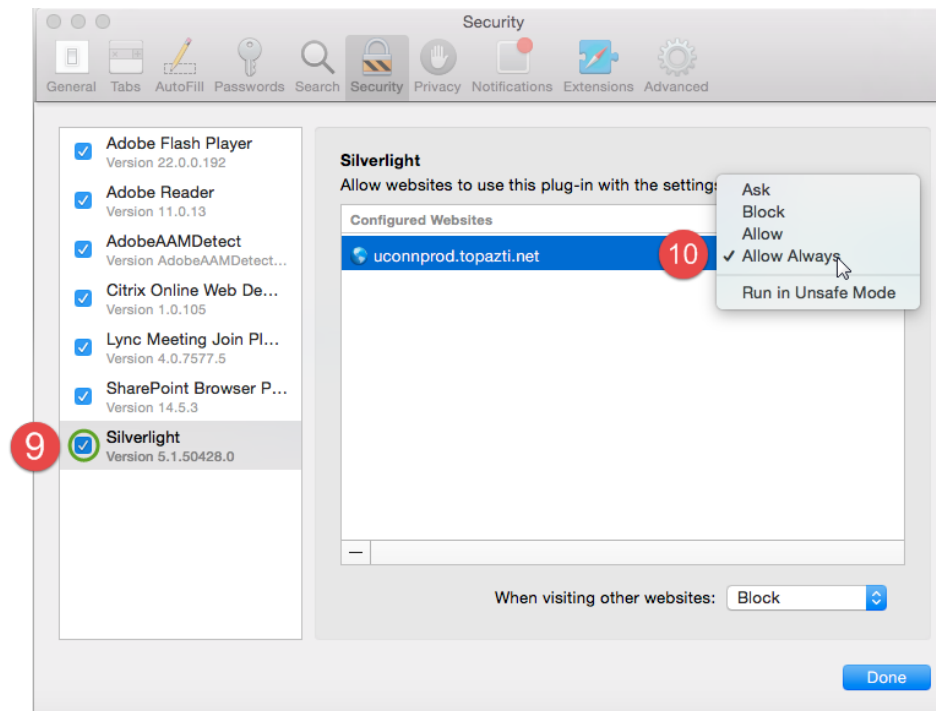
Security

General Tabs AutoFill Passwords Search Security Privacy Notifications Extensions Advanced

Adobe Flash Player
Version 22.0.0.192

Adobe Reader
Version 11.0.13

AdobeAAMDetect
Version AdobeAAMDetect...

Citrix Online Web De...
Version 1.0.105

Lync Meeting Join Pl...
Version 4.0.7577.5

SharePoint Browser P...
Version 14.5.3

9

Silverlight
Version 5.1.50428.0

Silverlight
Allow websites to use this plug-in with the settings

Configured Websites

uconnprod.topazti.net

10

Ask
Block
Allow
✓ Allow Always

Run in Unsafe Mode

—

When visiting other websites: Block

Done